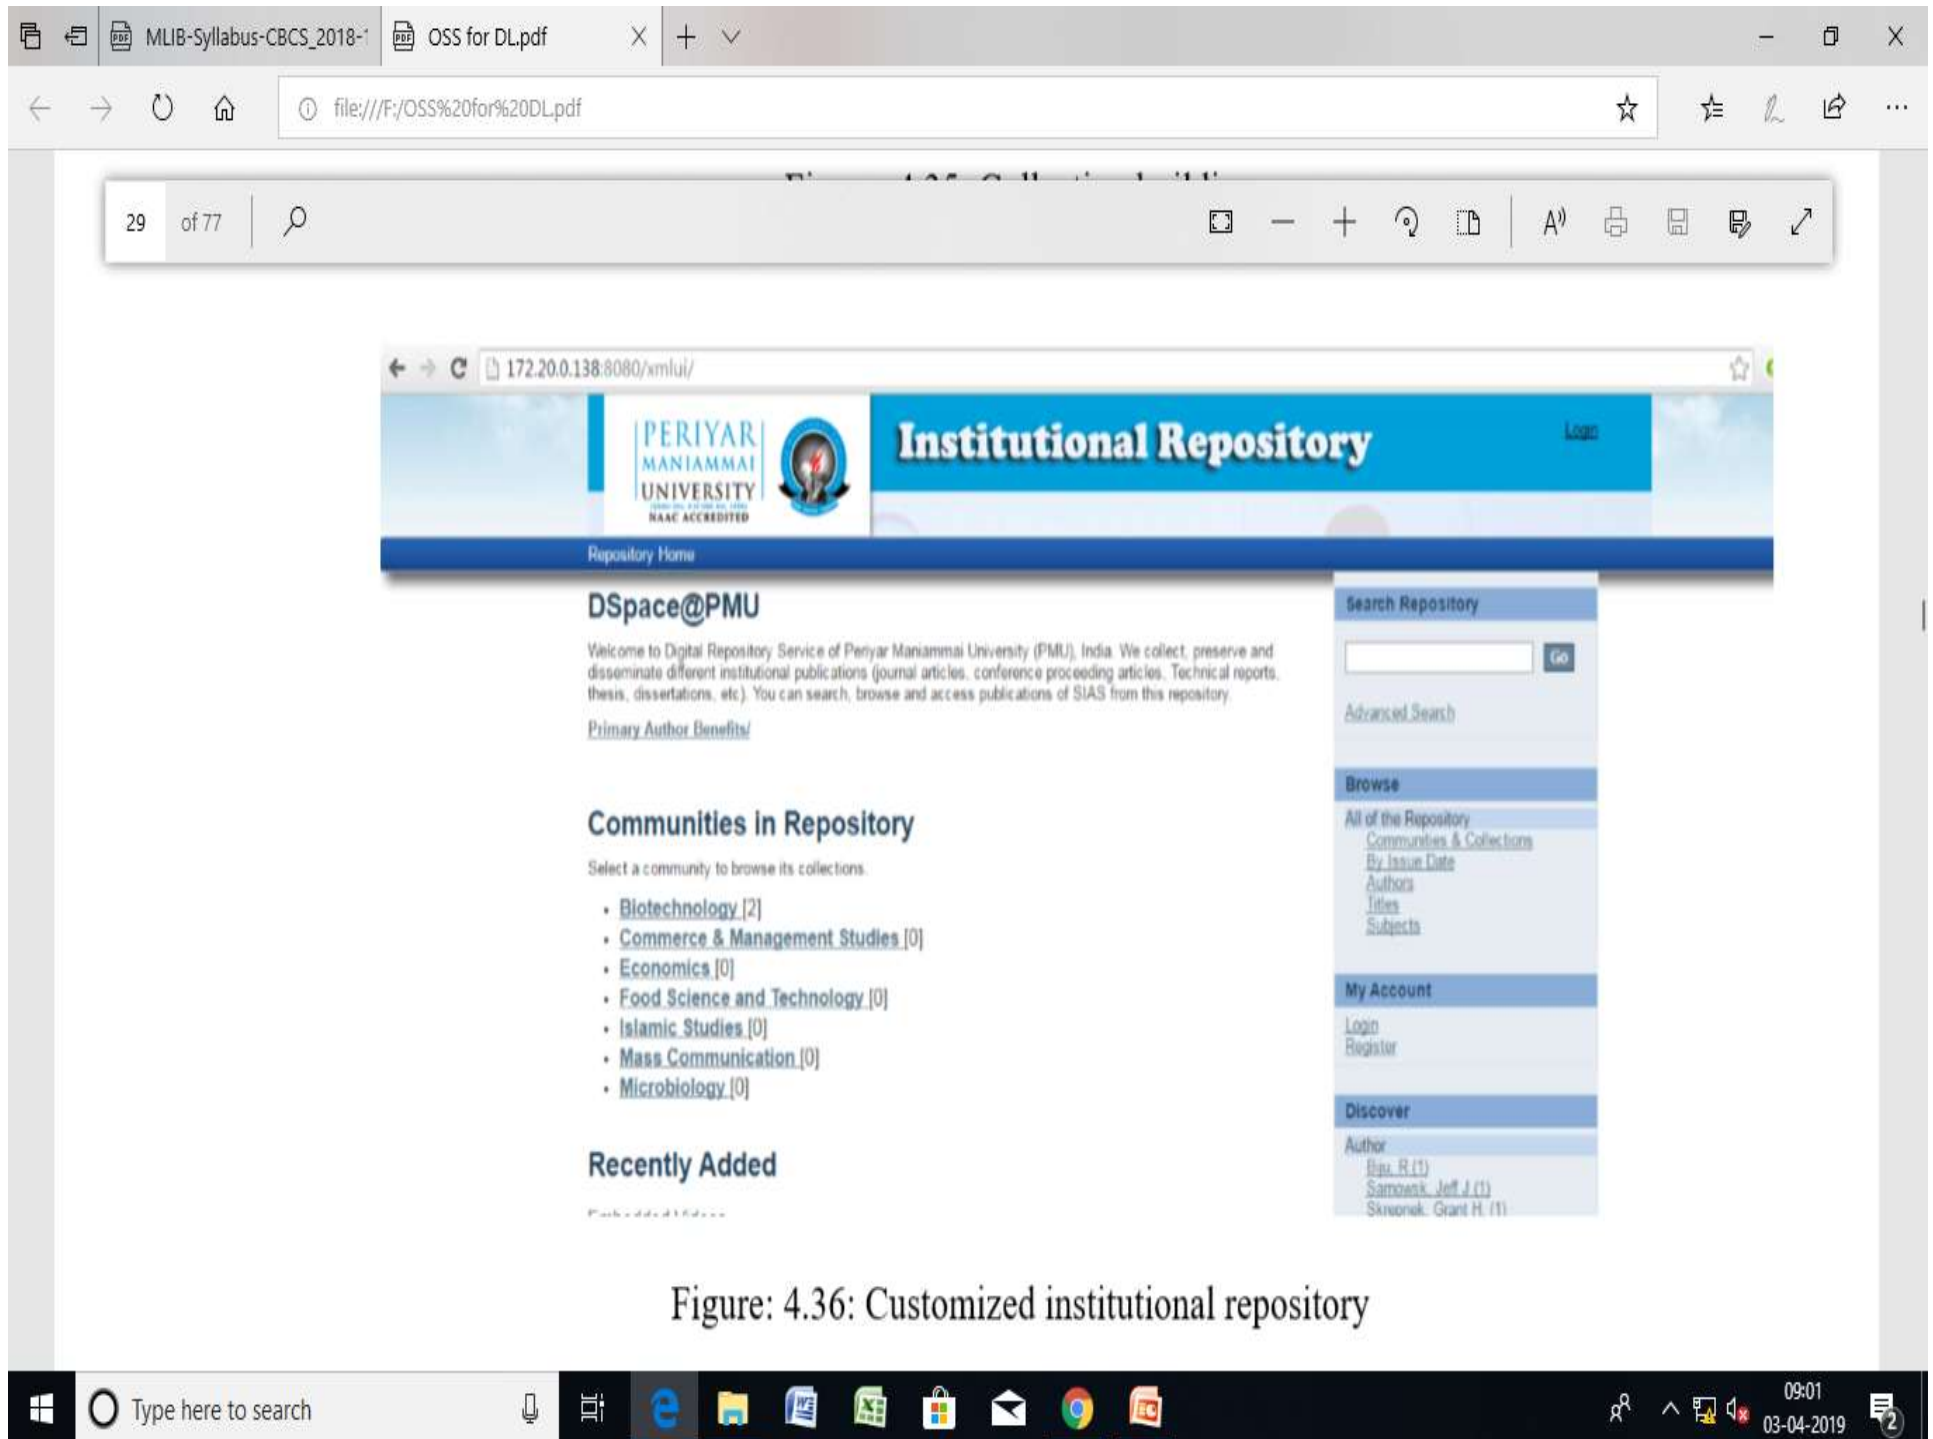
MLIB-Syllabus-CBCS_2018-1

OSS for DL.pdf

file:///F:/OSS%20for%20DL.pdf

29 of 77

172.20.0.138:8080/xmlui/

PERIYAR MANIAMMAI UNIVERSITY NAAC ACCREDITED

Institutional Repository

Login

Repository Home

DSpace@PMU

Welcome to Digital Repository Service of Periyar Maniammai University (PMU), India. We collect, preserve and disseminate different institutional publications (journal articles, conference proceeding articles, Technical reports, thesis, dissertations, etc). You can search, browse and access publications of SIAS from this repository.

Primary Author Benefits/

Communities in Repository

Select a community to browse its collections.

- Biotechnology [2]
- Commerce & Management Studies [0]
- Economics [0]
- Food Science and Technology [0]
- Islamic Studies [0]
- Mass Communication [0]
- Microbiology [0]

Recently Added

Search Repository

Go

Advanced Search

Browse

All of the Repository
Communities & Collections
By Issue Date
Authors
Titles
Subjects

My Account

Login
Register

Discover

Author
Biju, R (1)
Samowsk, Jeff J (1)
Skreonek, Grant H. (1)

Figure: 4.36: Customized institutional repository

Type here to search

09:01
03-04-2019